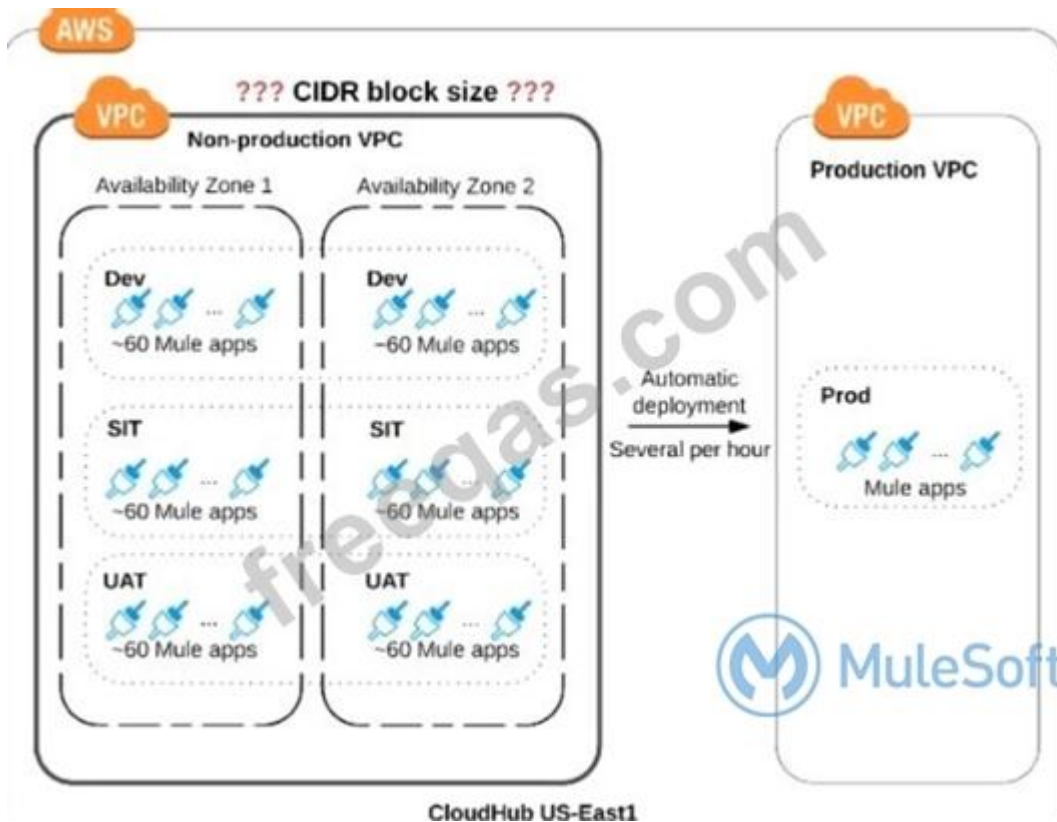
AWS

VPC

??? CIDR block size ???

Non-production VPC

Availability Zone 1

Availability Zone 2

Dev
...
~60 Mule apps

Dev
...
~60 Mule apps

SIT
...
~60 Mule apps

SIT
...
~60 Mule apps

UAT
...
~60 Mule apps

UAT
...
~60 Mule apps

Automatic deployment

Several per hour

VPC

Production VPC

Prod
...
Mule apps

MuleSoft

freecqas.com

CloudHub US-East1